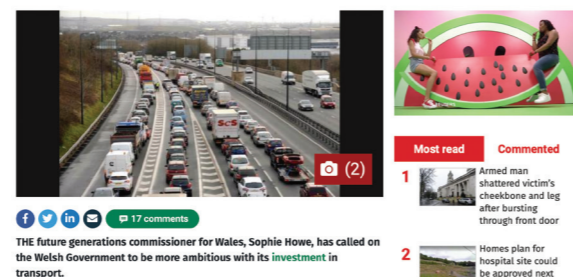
(2)

17 comments

THE future generations commissioner for Wales, Sophie Howe, has called on the Welsh Government to be more ambitious with its investment in transport.

Most read

Commented

1 Armed man shattered victim's cheekbone and leg after bursting through front door

2 Homes plan for hospital site could be approved next